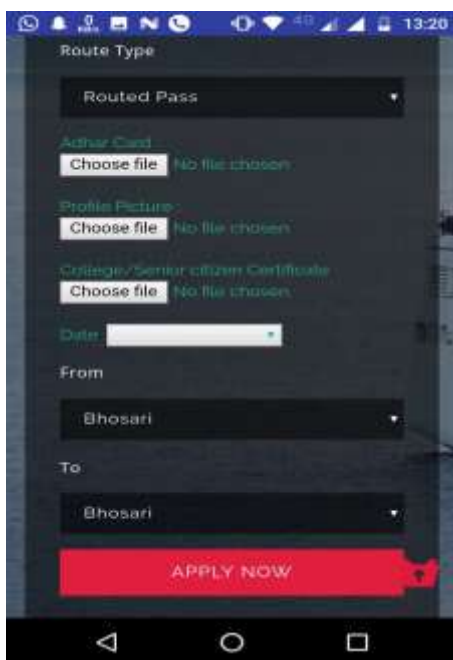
13:20

Route Type

Routed Pass

Adhar Card
Choose file No file chosen

Profile Picture
Choose file No file chosen

College/Senior citizen Certificate
Choose file No file chosen

Date

From

Bhosari

To

Bhosari

APPLY NOW